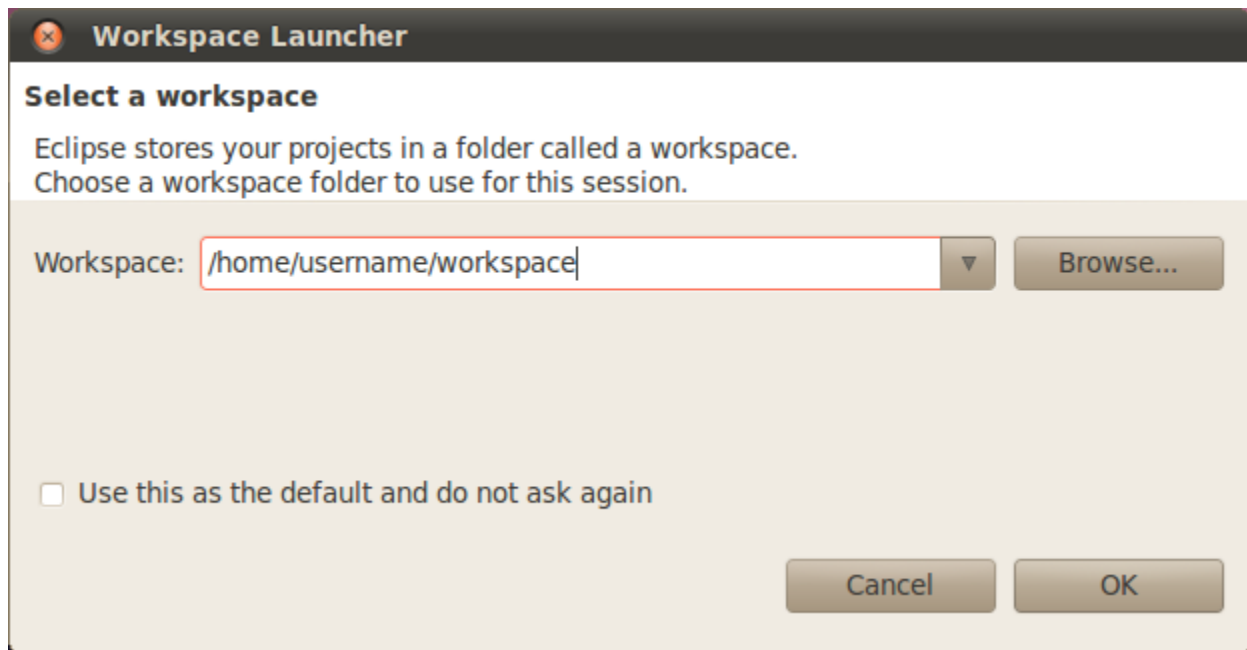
Workspace Launcher

Select a workspace

Eclipse stores your projects in a folder called a workspace.
Choose a workspace folder to use for this session.

Workspace: /home/username/workspace

Browse...

Use this as the default and do not ask again

Cancel

OK